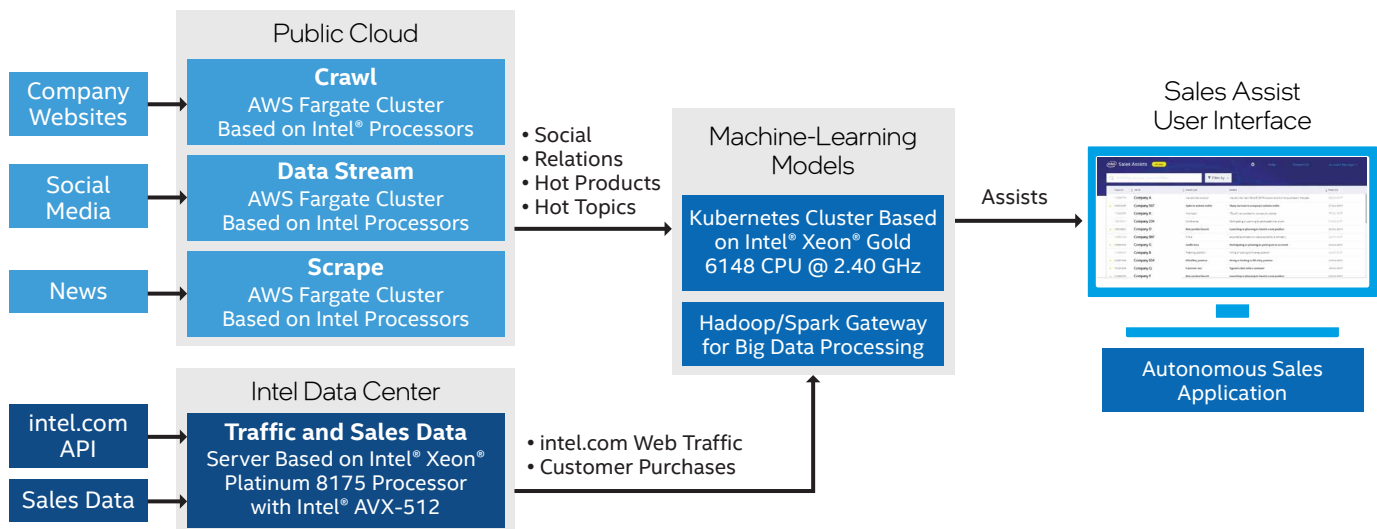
Company Websites

Social Media

News

Public Cloud

Crawl
AWS Fargate Cluster
Based on Intel® Processors

Data Stream
AWS Fargate Cluster
Based on Intel Processors

Scrape
AWS Fargate Cluster
Based on Intel Processors

• Social
• Relations
• Hot Products
• Hot Topics

Machine-Learning Models

Kubernetes Cluster Based on Intel® Xeon® Gold 6148 CPU @ 2.40 GHz

Hadoop/Spark Gateway for Big Data Processing

Assists

Sales Assist User Interface

Sales Assists

Company A
Company 567
Company K
Company 234
Company 37
Company 891
Company G
Company B
Company 824
Company 12
Company F

Autonomous Sales Application

intel.com API

Sales Data

Intel Data Center

Traffic and Sales Data
Server Based on Intel® Xeon® Platinum 8175 Processor with Intel® AVX-512

• intel.com Web Traffic
• Customer Purchases